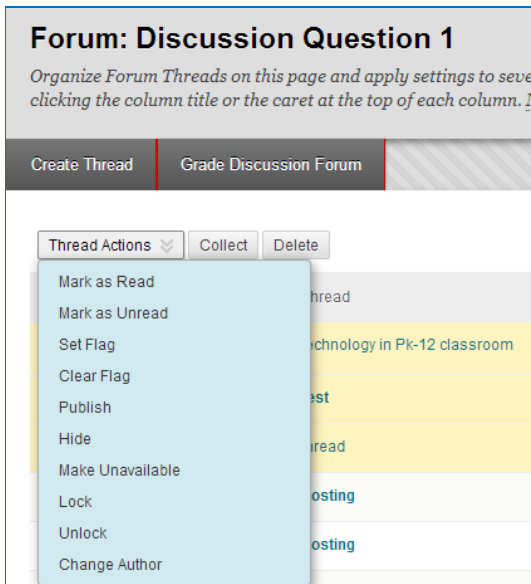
Forum: Discussion Question 1

Organize Forum Threads on this page and apply settings to seve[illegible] clicking the column title or the caret at the top of each column. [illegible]

Create Thread | Grade Discussion Forum

Thread Actions | Collect | Delete

Mark as Read
Mark as Unread
Set Flag
Clear Flag
Publish
Hide
Make Unavailable
Lock
Unlock
Change Author

hread
echnology in Pk-12 classroom
est
read
osting
osting